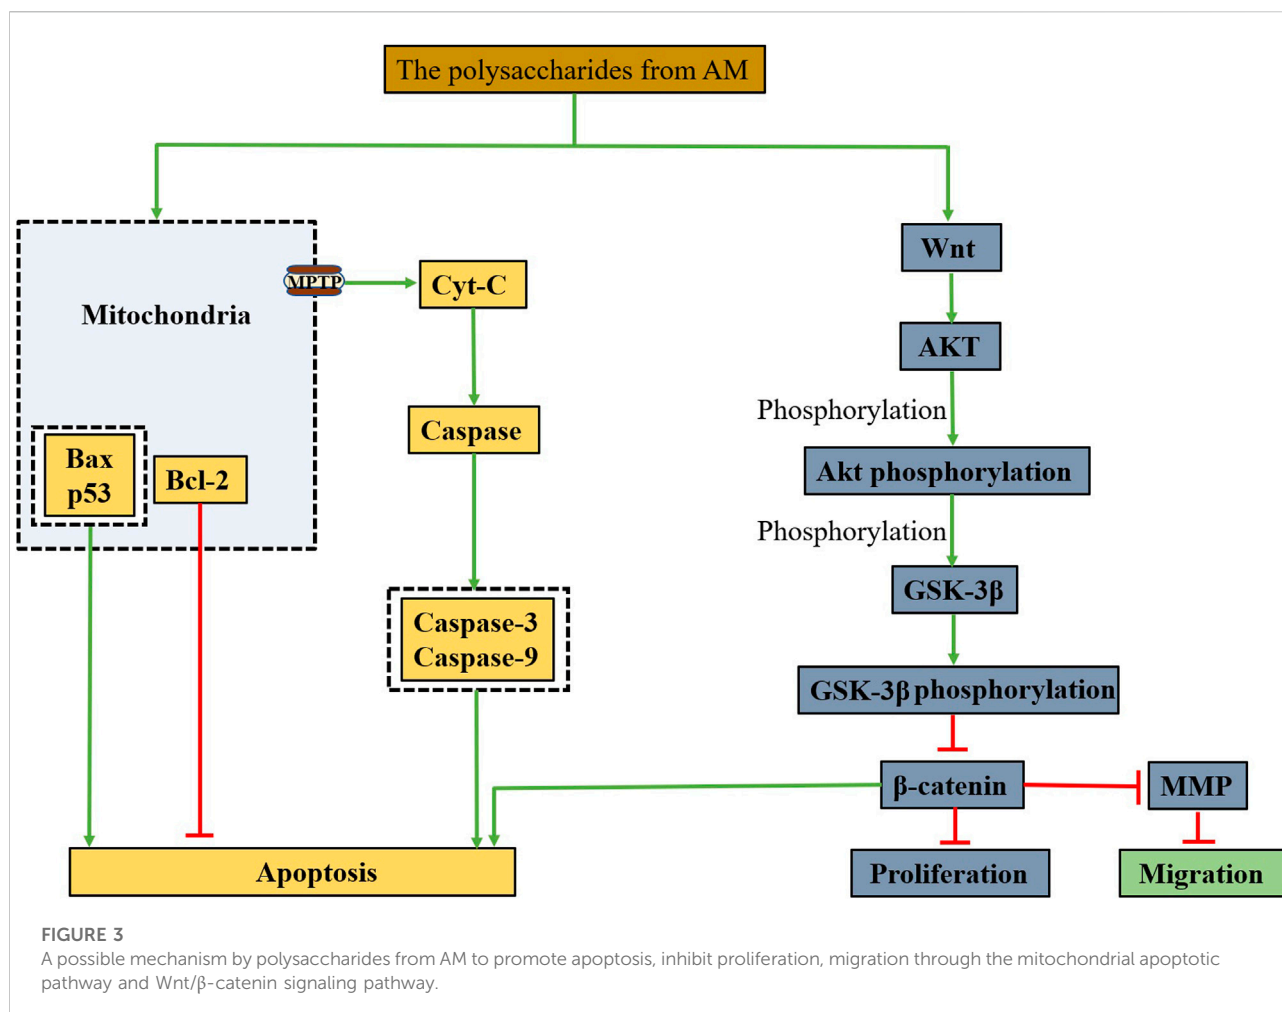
The polysaccharides from AM

Mitochondria

MPTP

Cyt-C

Caspase

Bax
p53

Bcl-2

Caspase-3
Caspase-9

Apoptosis

Wnt

AKT

Phosphorylation

Akt phosphorylation

Phosphorylation

GSK-3β

GSK-3β phosphorylation

β-catenin

MMP

Proliferation

Migration

FIGURE 3
A possible mechanism by polysaccharides from AM to promote apoptosis, inhibit proliferation, migration through the mitochondrial apoptotic pathway and Wnt/β-catenin signaling pathway.